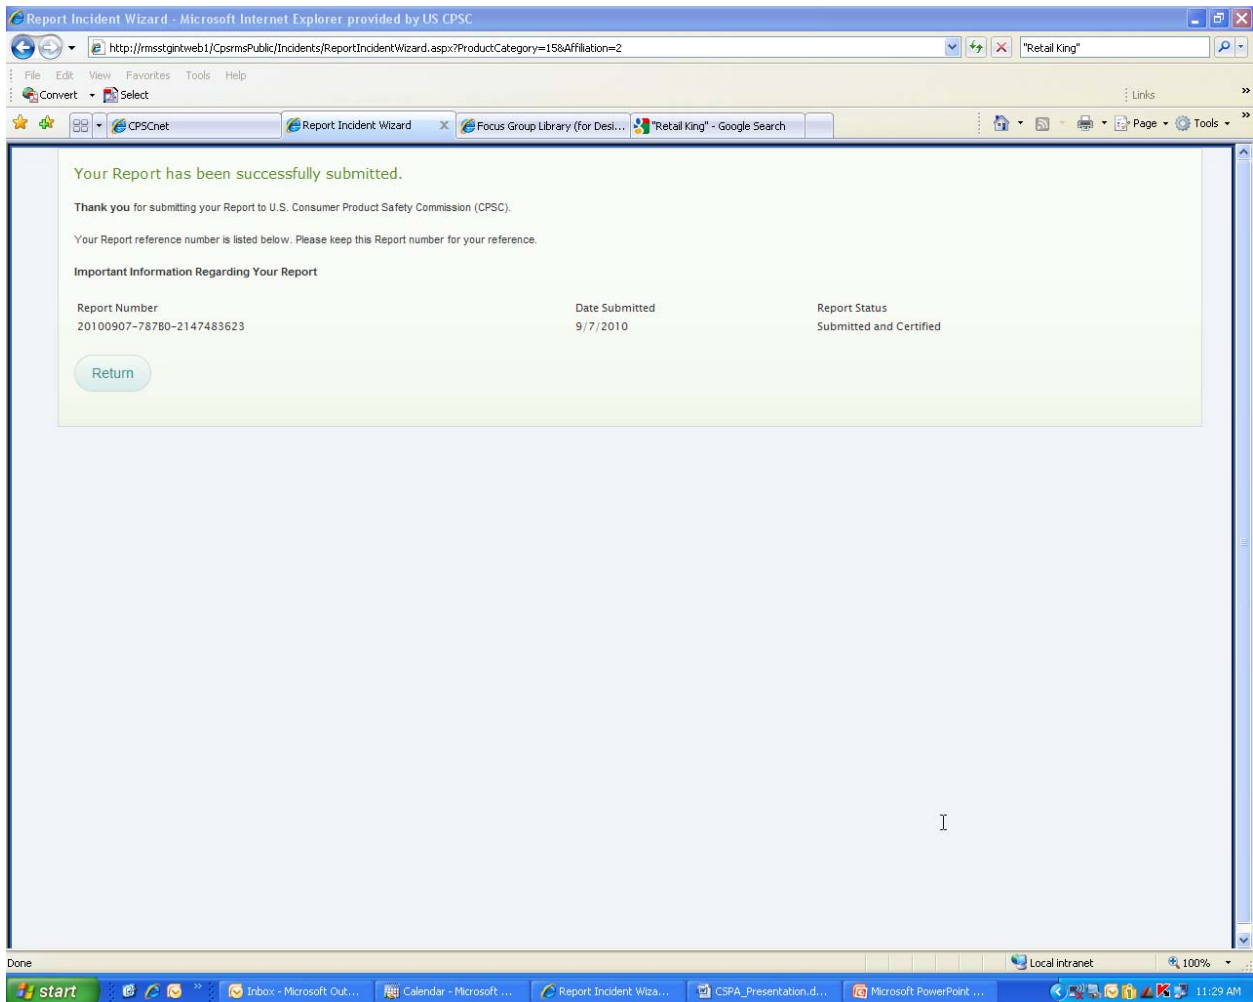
Report Incident Wizard - Microsoft Internet Explorer provided by US CPSC

http://rmsstgintweb1/CpsrmsPublic/Incidents/ReportIncidentWizard.aspx?ProductCategory=15&Affiliation=2

"Retail King"

File Edit View Favorites Tools Help

Convert Select

Links

CPSCnet

Report Incident Wizard

Focus Group Library (for Desi...

"Retail King" - Google Search

Page Tools

Your Report has been successfully submitted.

**Thank you** for submitting your Report to U.S. Consumer Product Safety Commission (CPSC).

Your Report reference number is listed below. Please keep this Report number for your reference.

**Important Information Regarding Your Report**

| Report Number | Date Submitted | Report Status |
|---|---|---|
| 20100907-787B0-2147483623 | 9/7/2010 | Submitted and Certified |

Return

Done

Local intranet

100%

start

Inbox - Microsoft Out...

Calendar - Microsoft ...

Report Incident Wiza...

CSPA_Presentation.d...

Microsoft PowerPoint ...

11:29 AM